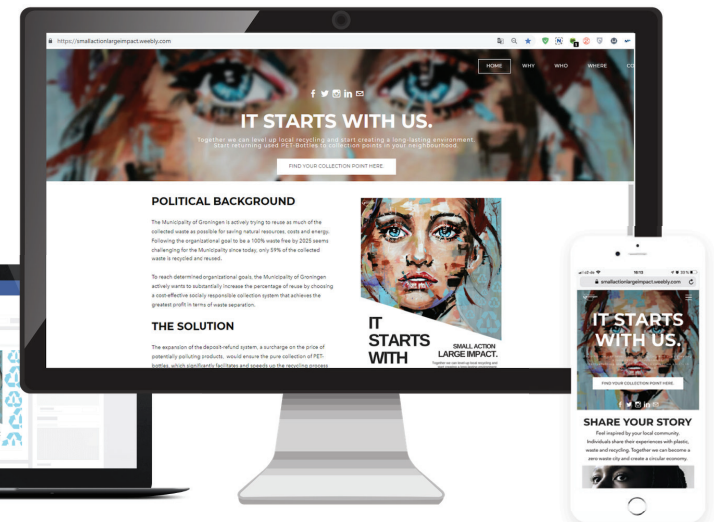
https://smallactionlargeimpact.weebly.com

HOME WHY WHO WHERE CO

IT STARTS WITH US.

Together we can level up local recycling and start creating a long-lasting environment. Start returning used PET-Bottles to collection points in your neighbourhood.

FIND YOUR COLLECTION POINT HERE

POLITICAL BACKGROUND

The Municipality of Groningen is actively trying to reuse as much of the collected waste as possible for saving natural resources, costs and energy. Following the organizational goal to be a 100% waste free by 2025 seems challenging for the Municipality since today, only 59% of the collected waste is recycled and reused.

To reach determined organizational goals, the Municipality of Groningen actively wants to substantially increase the percentage of reuse by choosing a cost-effective socially responsible collection system that achieves the greatest profit in terms of waste separation.

THE SOLUTION

The expansion of the deposit-refund system, a surcharge on the price of potentially polluting products, would ensure the pure collection of PET-bottles, which significantly facilitates and speeds up the recycling process

IT STARTS WITH

SMALL ACTION LARGE IMPACT.

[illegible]

smallactionlargeimpact.weebly.com

IT STARTS WITH US.

FIND YOUR COLLECTION POINT HERE.

SHARE YOUR STORY

Feel inspired by your local community. Individuals share their experiences with plastic, waste and recycling. Together we can become a zero waste city and create a circular economy.